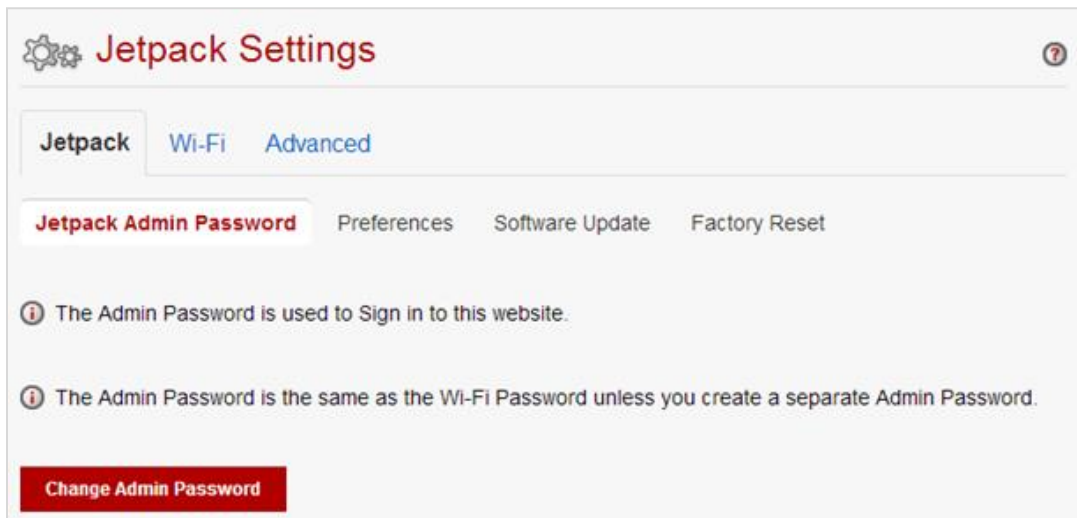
Jetpack Settings

Jetpack Wi-Fi Advanced

Jetpack Admin Password Preferences Software Update Factory Reset

The Admin Password is used to Sign in to this website.

The Admin Password is the same as the Wi-Fi Password unless you create a separate Admin Password.

Change Admin Password